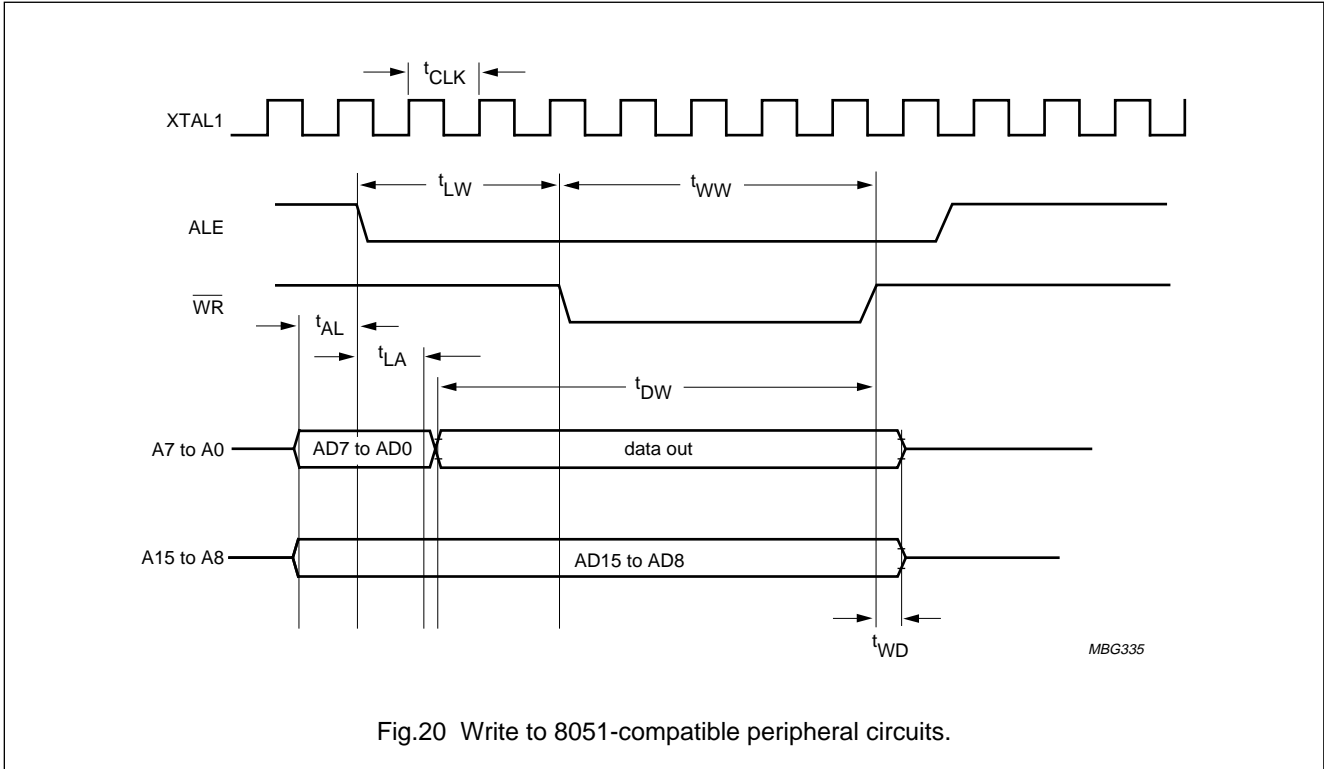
$t_{CLK}$

XTAL1

$t_{LW}$

$t_{WW}$

ALE

$\overline{WR}$

$t_{AL}$

$t_{LA}$

$t_{DW}$

A7 to A0

AD7 to AD0

data out

A15 to A8

AD15 to AD8

$t_{WD}$

MBG335

Fig.20 Write to 8051-compatible peripheral circuits.